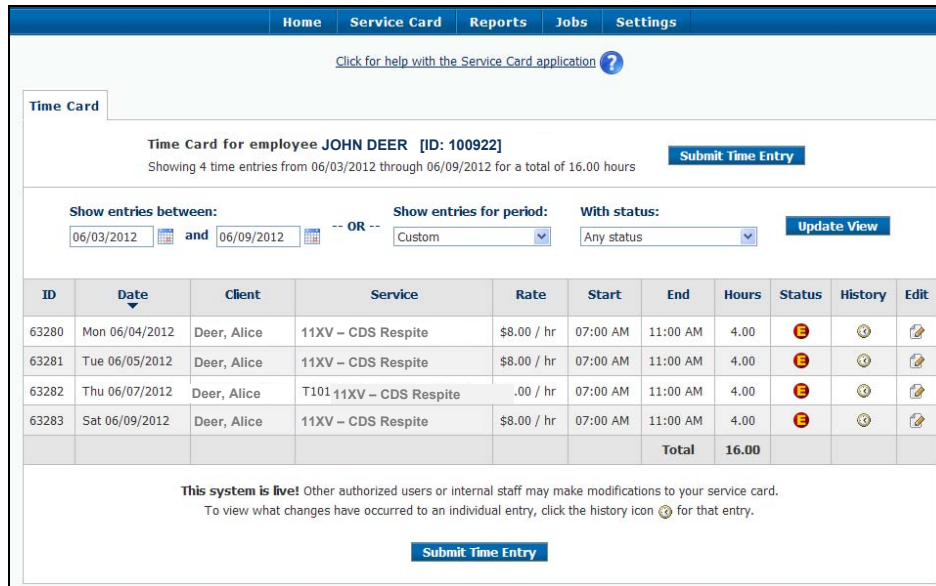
Home Service Card Reports Jobs Settings

Click for help with the Service Card application

Time Card

Time Card for employee JOHN DEER [ID: 100922]
Showing 4 time entries from 06/03/2012 through 06/09/2012 for a total of 16.00 hours

Submit Time Entry

Show entries between:
06/03/2012 and 06/09/2012
-- OR --
Show entries for period:
Custom
With status:
Any status
Update View

| ID | Date | Client | Service | Rate | Start | End | Hours | Status | History | Edit |
|---|---|---|---|---|---|---|---|---|---|---|
| 63280 | Mon 06/04/2012 | Deer, Alice | 11XV – CDS Respite | \$8.00 / hr | 07:00 AM | 11:00 AM | 4.00 | E | | |
| 63281 | Tue 06/05/2012 | Deer, Alice | 11XV – CDS Respite | \$8.00 / hr | 07:00 AM | 11:00 AM | 4.00 | E | | |
| 63282 | Thu 06/07/2012 | Deer, Alice | T101 11XV – CDS Respite | .00 / hr | 07:00 AM | 11:00 AM | 4.00 | E | | |
| 63283 | Sat 06/09/2012 | Deer, Alice | 11XV – CDS Respite | \$8.00 / hr | 07:00 AM | 11:00 AM | 4.00 | E | | |
| | | | | | | Total | 16.00 | | | |

This system is live! Other authorized users or internal staff may make modifications to your service card.
To view what changes have occurred to an individual entry, click the history icon for that entry.

Submit Time Entry